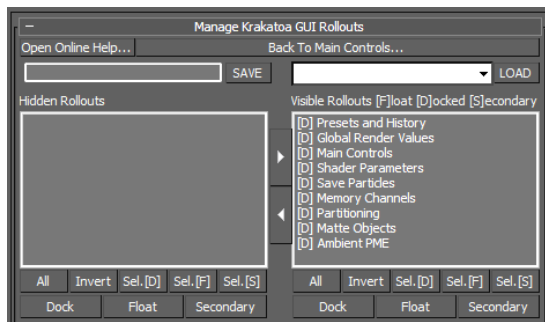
–
Manage Krakatoa GUI Rollouts

Open Online Help...
Back To Main Controls...

SAVE
LOAD

Hidden Rollouts

Visible Rollouts [F]loat [D]ocked [S]econdary

[D] Presets and History
[D] Global Render Values
[D] Main Controls
[D] Shader Parameters
[D] Save Particles
[D] Memory Channels
[D] Partitioning
[D] Matte Objects
[D] Ambient PME

All
Invert
Sel.[D]
Sel.[F]
Sel.[S]

Dock
Float
Secondary

All
Invert
Sel.[D]
Sel.[F]
Sel.[S]

Dock
Float
Secondary